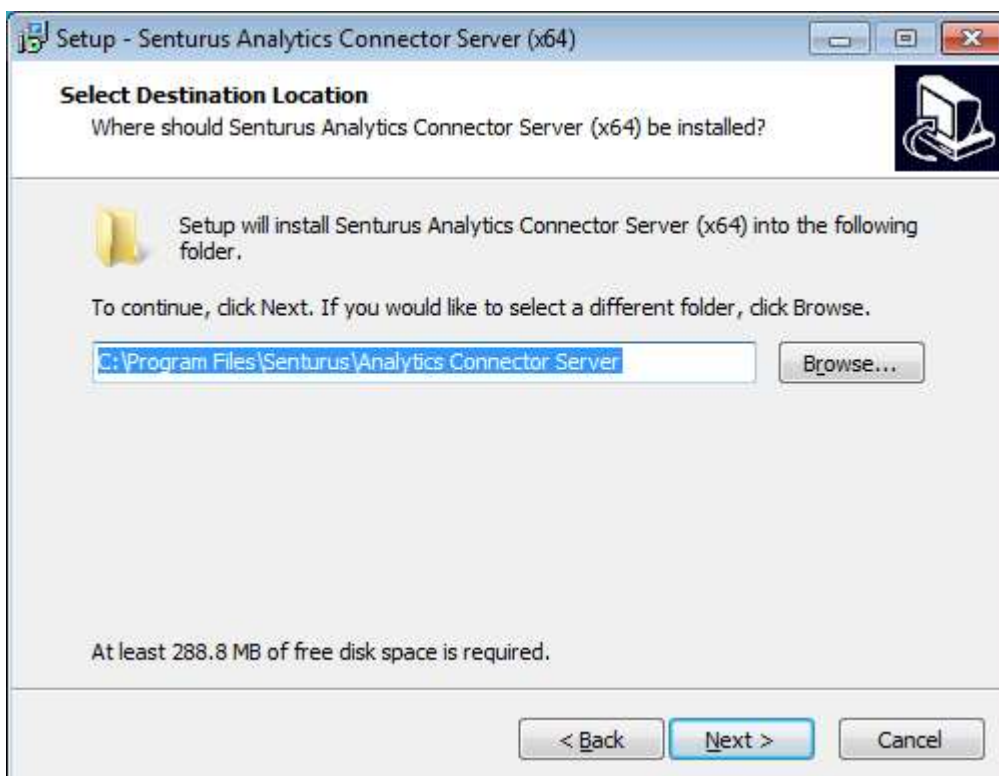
Setup - Senturus Analytics Connector Server (x64)

Select Destination Location
Where should Senturus Analytics Connector Server (x64) be installed?

Setup will install Senturus Analytics Connector Server (x64) into the following folder.

To continue, click Next. If you would like to select a different folder, click Browse.

C:\Program Files\Senturus\Analytics Connector Server

Browse...

At least 288.8 MB of free disk space is required.

< Back

Next >

Cancel